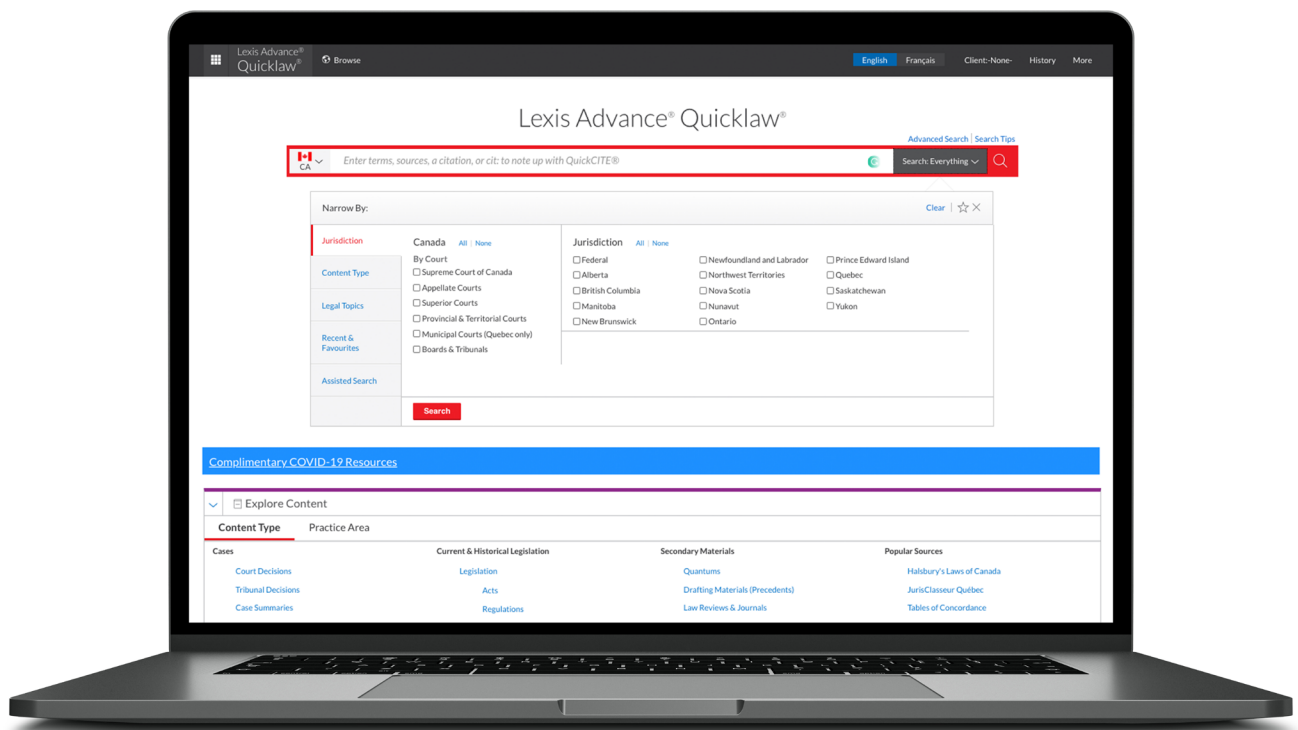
Lexis Advance® Quicklaw® Browse English Français Client:-None- History More

Lexis Advance® Quicklaw®

Advanced Search | Search Tips

CA Enter terms, sources, a citation, or cit: to note up with QuickCITE® Search: Everything

Narrow By: Clear

Jurisdiction
Content Type
Legal Topics
Recent & Favourites
Assisted Search

Canada All | None
By Court
☐ Supreme Court of Canada
☐ Appellate Courts
☐ Superior Courts
☐ Provincial & Territorial Courts
☐ Municipal Courts (Quebec only)
☐ Boards & Tribunals

Jurisdiction All | None
☐ Federal
☐ Alberta
☐ British Columbia
☐ Manitoba
☐ New Brunswick
☐ Newfoundland and Labrador
☐ Northwest Territories
☐ Nova Scotia
☐ Nunavut
☐ Ontario
☐ Prince Edward Island
☐ Quebec
☐ Saskatchewan
☐ Yukon

Search

Complimentary COVID-19 Resources

Explore Content

Content Type Practice Area

Cases
Court Decisions
Tribunal Decisions
Case Summaries

Current & Historical Legislation
Legislation
Acts
Regulations

Secondary Materials
Quantums
Drafting Materials (Precedents)
Law Reviews & Journals

Popular Sources
Halsbury's Laws of Canada
JurisClasseur Québec
Tables of Concordance